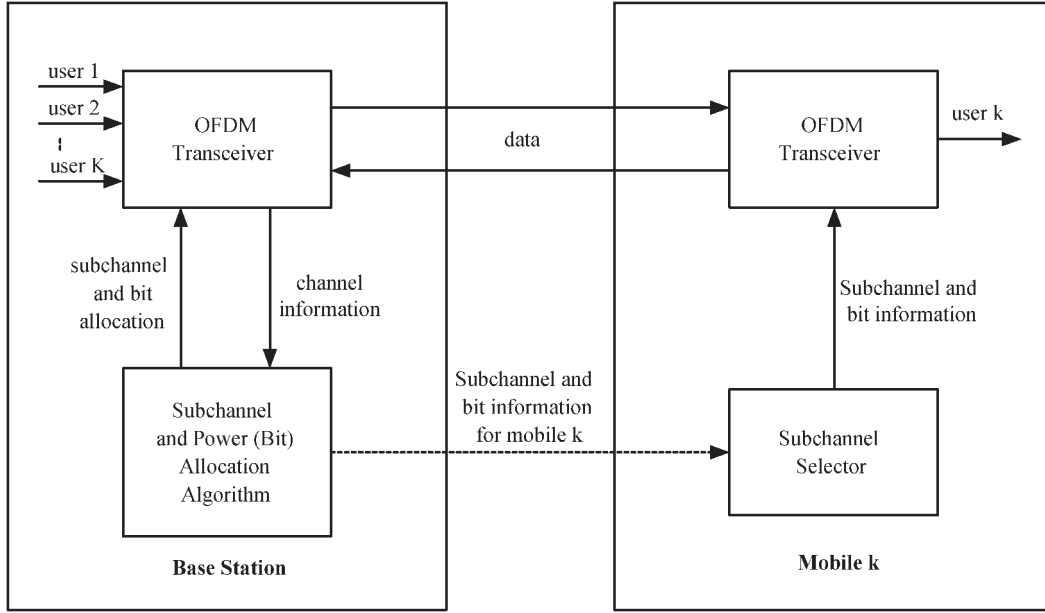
user 1
user 2
⋮
user K

OFDM Transceiver

data

OFDM Transceiver

user k

subchannel and bit allocation

channel information

Subchannel and bit information

Subchannel and Power (Bit) Allocation Algorithm

Subchannel and bit information for mobile k

Subchannel Selector

Base Station

Mobile k